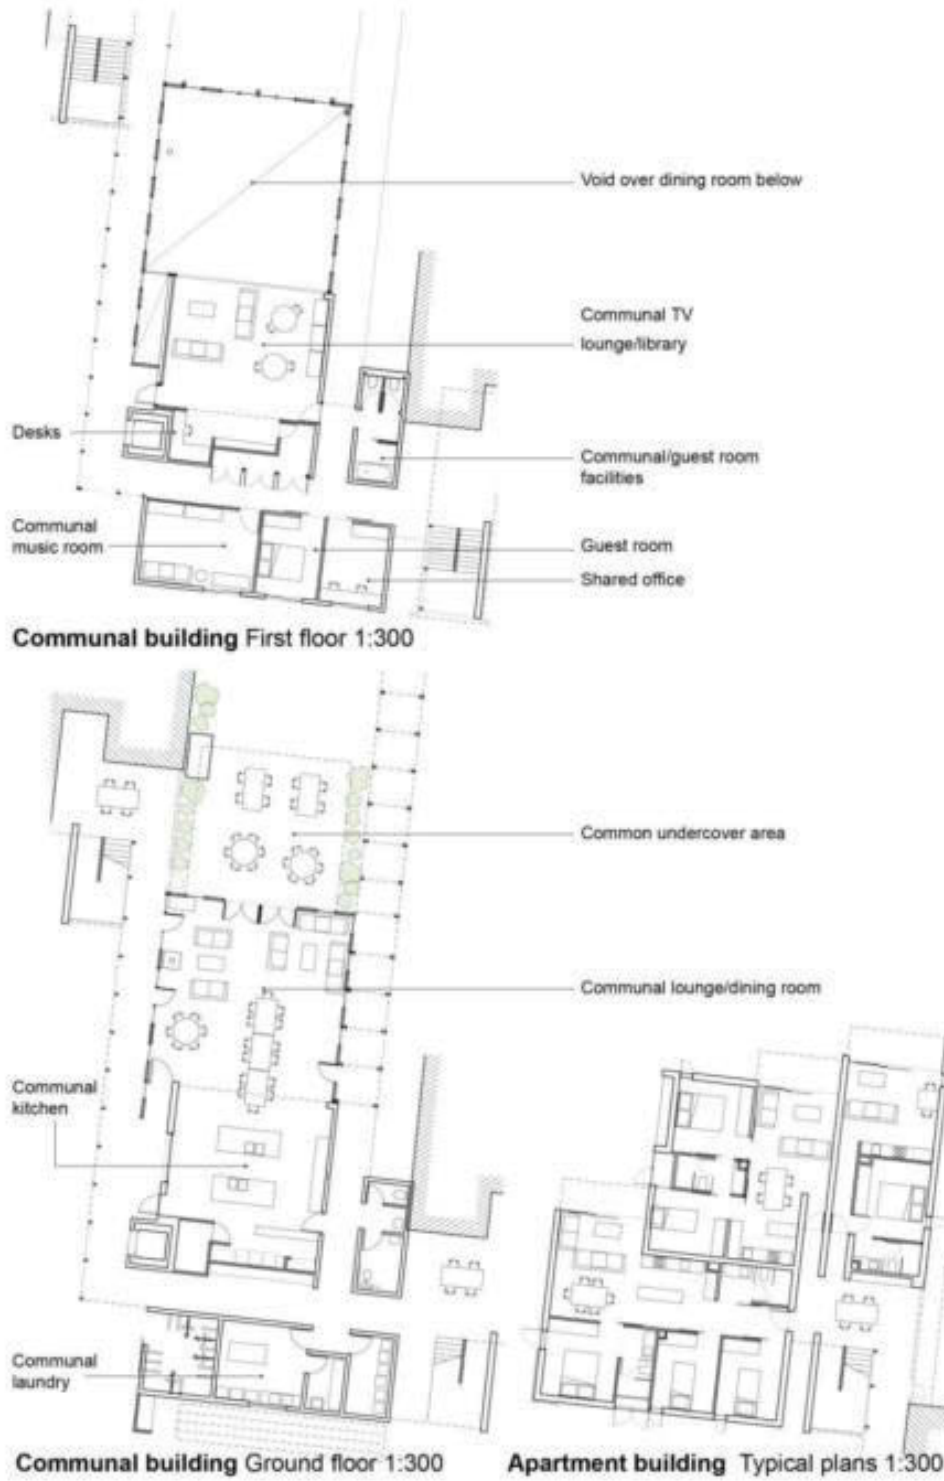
Void over dining room below

Communal TV lounge/library

Desks

Communal/guest room facilities

Communal music room

Guest room

Shared office

**Communal building** First floor 1:300

Common undercover area

Communal lounge/dining room

Communal kitchen

Communal laundry

**Communal building** Ground floor 1:300

**Apartment building** Typical plans 1:300